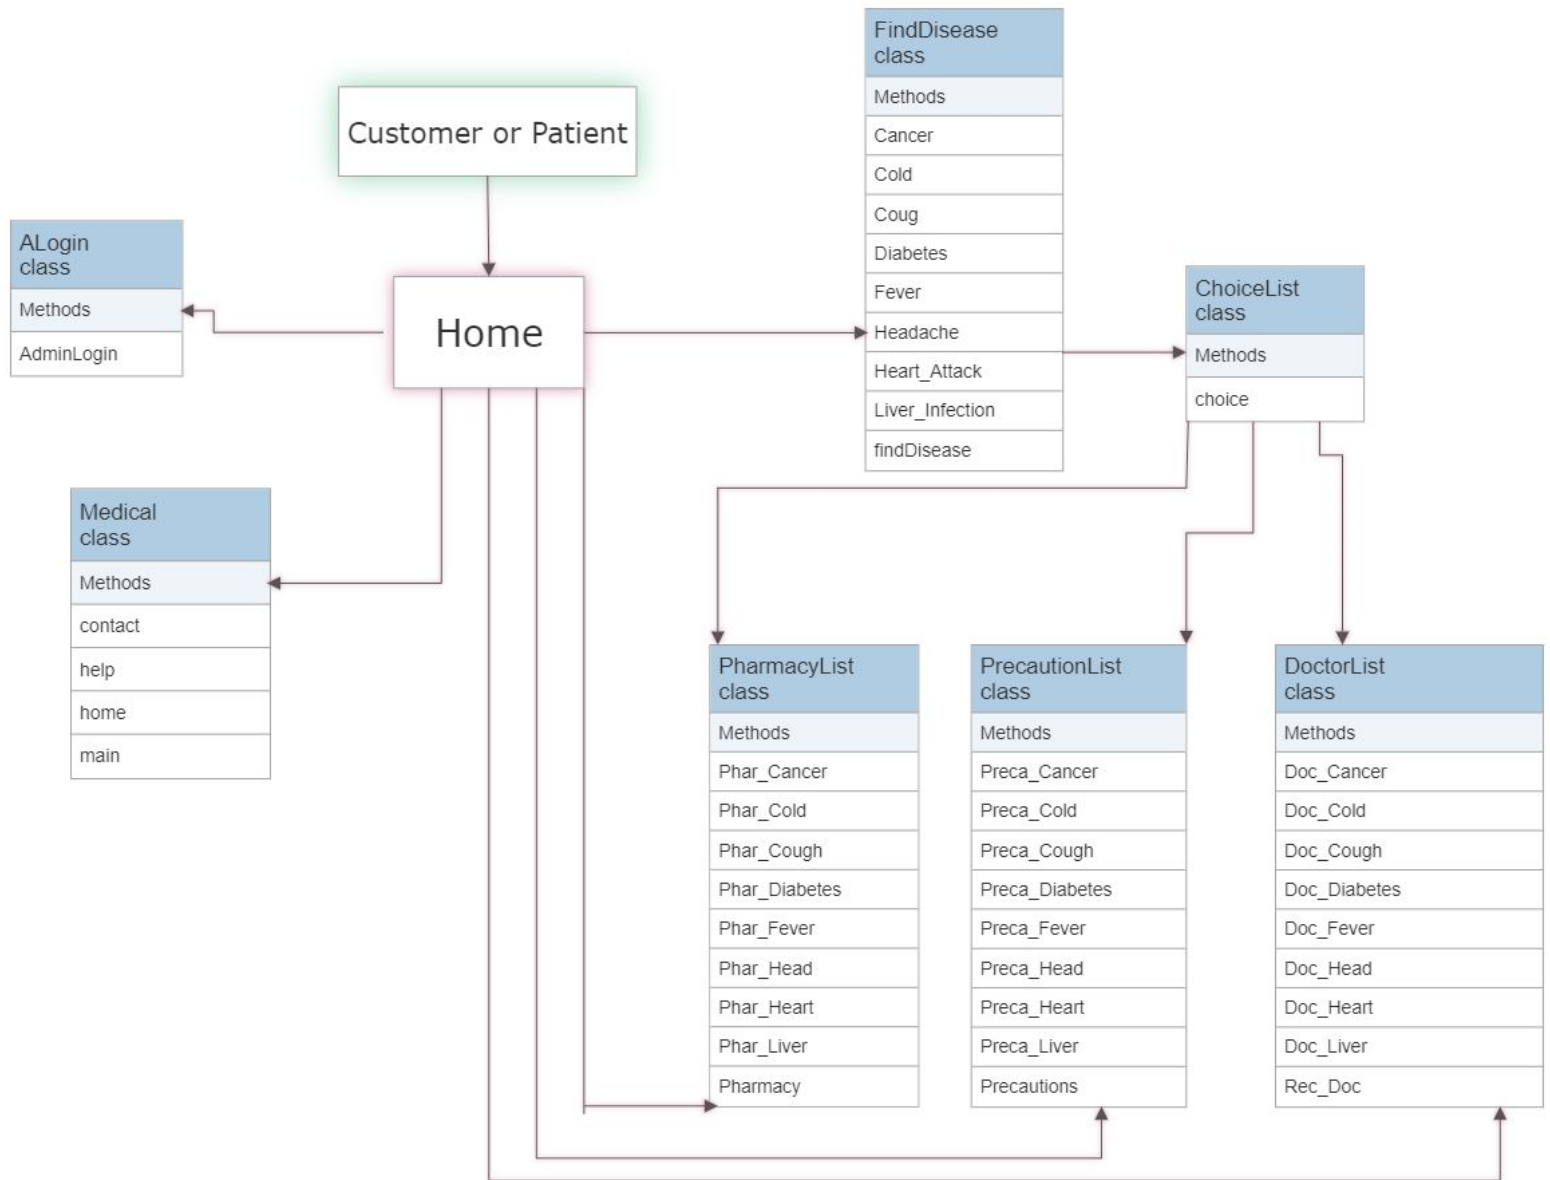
FindDisease class
Methods
Cancer
Cold
Coug
Diabetes
Fever
Headache
Heart_Attack
Liver_Infection
findDisease

Customer or Patient

ALogin class
Methods
AdminLogin

Home

ChoiceList class
Methods
choice

Medical class
Methods
contact
help
home
main

PharmacyList class
Methods
Phar_Cancer
Phar_Cold
Phar_Cough
Phar_Diabetes
Phar_Fever
Phar_Head
Phar_Heart
Phar_Liver
Pharmacy

PrecautionList class
Methods
Preca_Cancer
Preca_Cold
Preca_Cough
Preca_Diabetes
Preca_Fever
Preca_Head
Preca_Heart
Preca_Liver
Precautions

DoctorList class
Methods
Doc_Cancer
Doc_Cold
Doc_Cough
Doc_Diabetes
Doc_Fever
Doc_Head
Doc_Heart
Doc_Liver
Rec_Doc